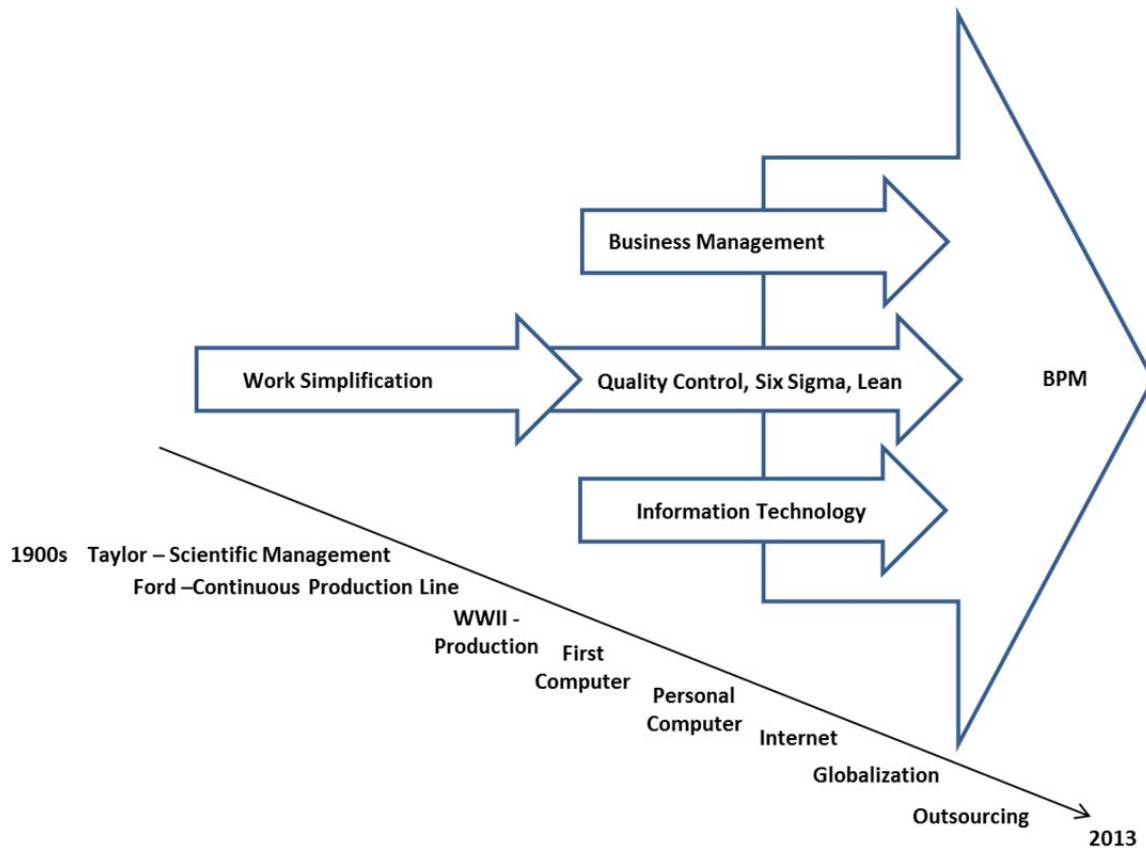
Business Management

Work Simplification

Quality Control, Six Sigma, Lean

BPM

Information Technology

1900s Taylor – Scientific Management

Ford –Continuous Production Line

WWII - Production

First Computer

Personal Computer

Internet

Globalization

Outsourcing

2013